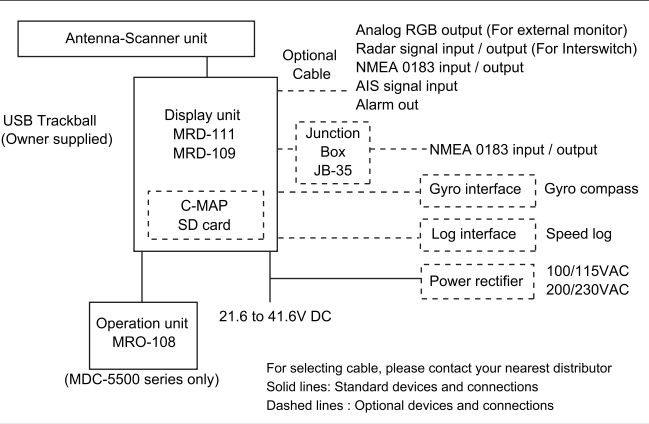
Antenna-Scanner unit

Optional Cable

Analog RGB output (For external monitor)
Radar signal input / output (For Interswitch)
NMEA 0183 input / output
AIS signal input
Alarm out

USB Trackball
(Owner supplied)

Display unit
MRD-111
MRD-109

Junction Box
JB-35

NMEA 0183 input / output

C-MAP
SD card

Gyro interface

Gyro compass

Log interface

Speed log

Power rectifier

100/115VAC
200/230VAC

21.6 to 41.6V DC

Operation unit
MRO-108

(MDC-5500 series only)

For selecting cable, please contact your nearest distributor
Solid lines: Standard devices and connections
Dashed lines : Optional devices and connections